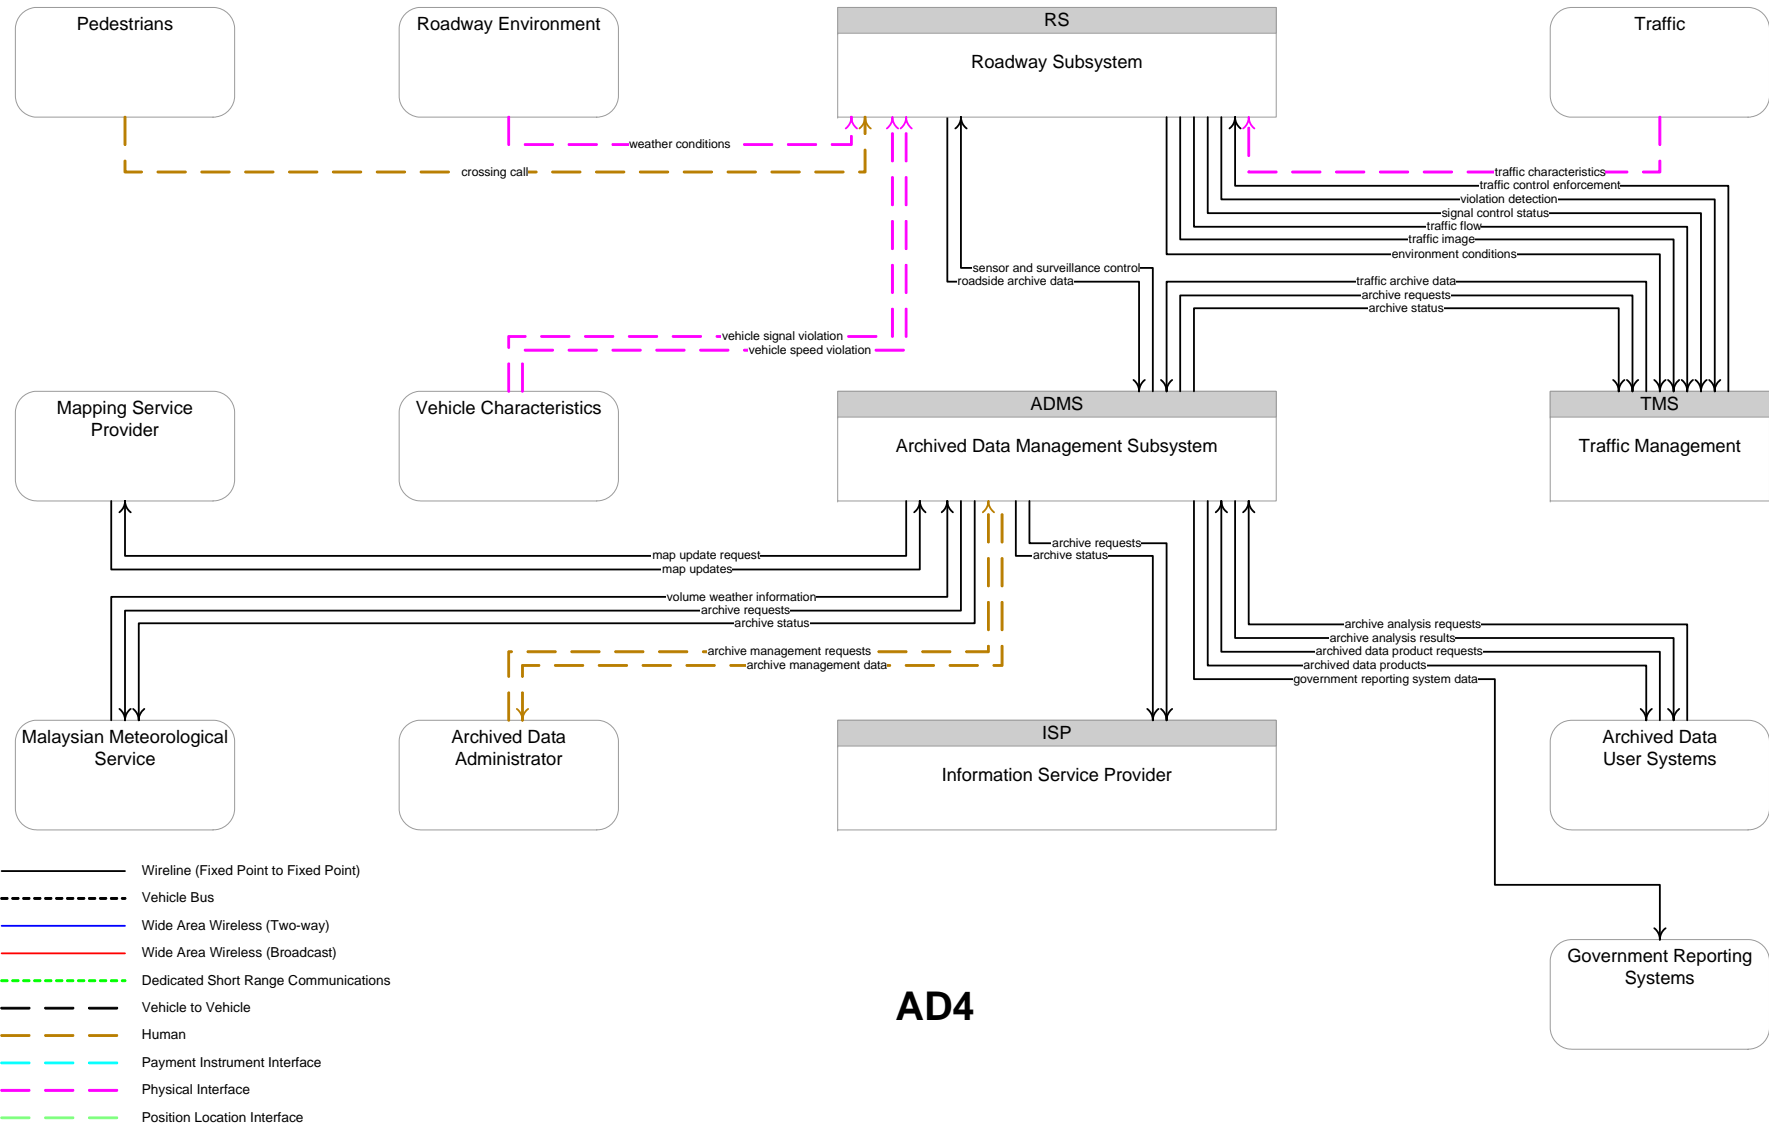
Pedestrians

Roadway Environment

RS

Roadway Subsystem

Traffic

weather conditions

crossing call

traffic characteristics
traffic control enforcement
violation detection
signal control status
traffic flow
traffic image
environment conditions

sensor and surveillance control
roadside archive data

traffic archive data
archive requests
archive status

vehicle signal violation
vehicle speed violation

Mapping Service Provider

Vehicle Characteristics

ADMS

Archived Data Management Subsystem

TMS

Traffic Management

map update request
map updates

archive requests
archive status

volume weather information
archive requests
archive status

archive management requests
archive management data

archive analysis requests
archive analysis results
archived data product requests
archived data products
government reporting system data

Malaysian Meteorological Service

Archived Data Administrator

ISP

Information Service Provider

Archived Data User Systems

Wireline (Fixed Point to Fixed Point)
Vehicle Bus
Wide Area Wireless (Two-way)
Wide Area Wireless (Broadcast)
Dedicated Short Range Communications
Vehicle to Vehicle
Human
Payment Instrument Interface
Physical Interface
Position Location Interface

AD4

Government Reporting Systems